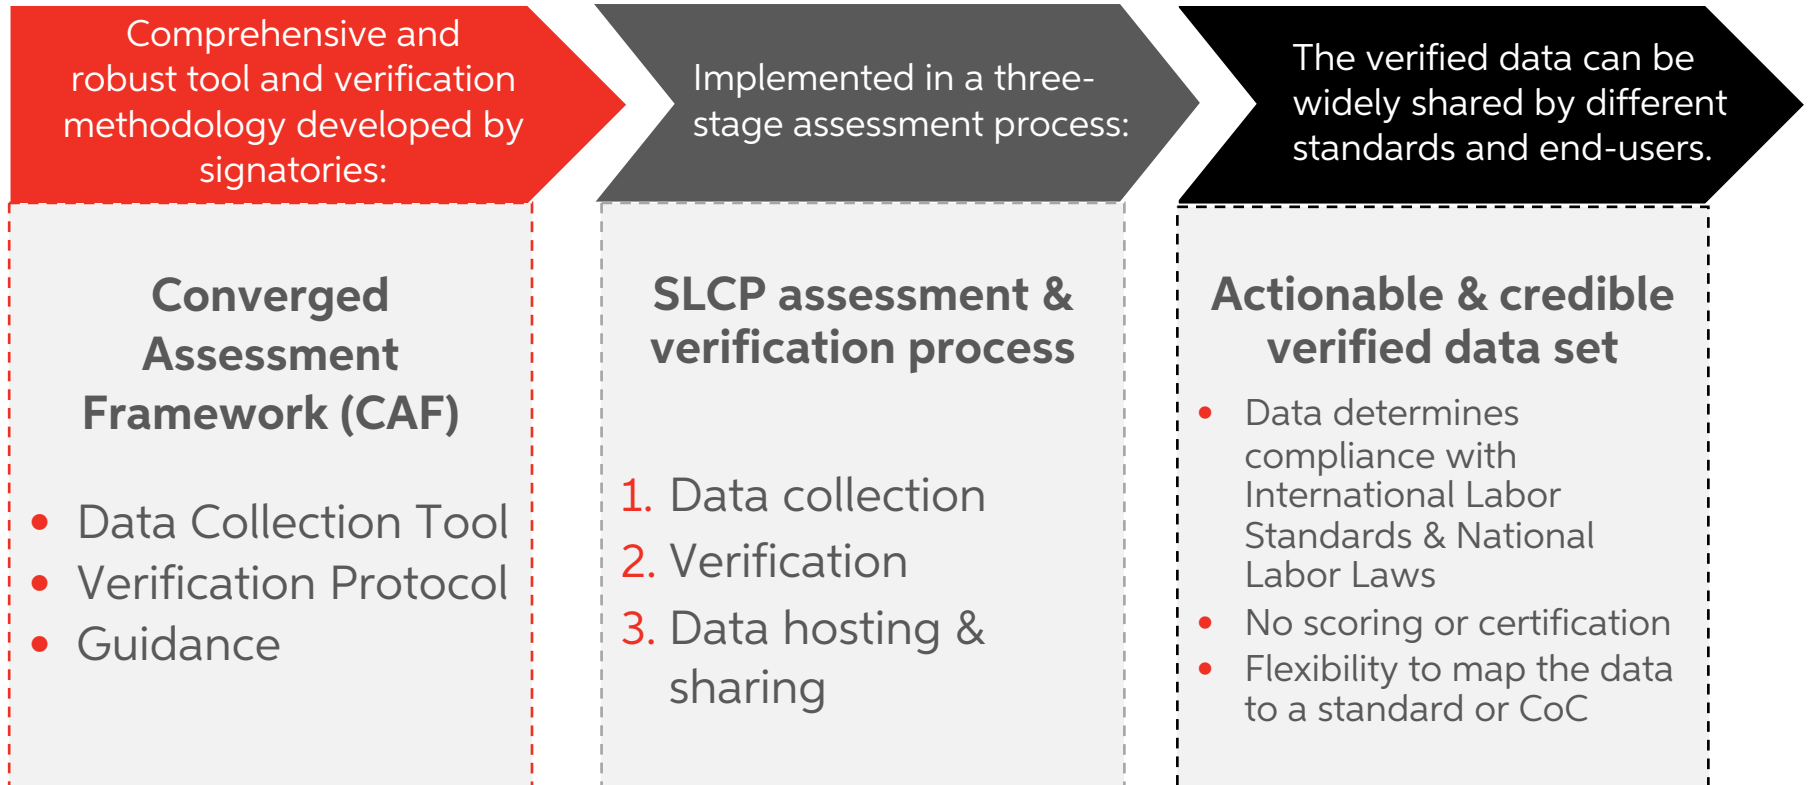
Comprehensive and robust tool and verification methodology developed by signatories:

Implemented in a three-stage assessment process:

The verified data can be widely shared by different standards and end-users.

Converged Assessment Framework (CAF)

- Data Collection Tool
- Verification Protocol
- Guidance

SLCP assessment & verification process

1. Data collection
2. Verification
3. Data hosting & sharing

Actionable & credible verified data set

- Data determines compliance with International Labor Standards & National Labor Laws
- No scoring or certification
- Flexibility to map the data to a standard or CoC